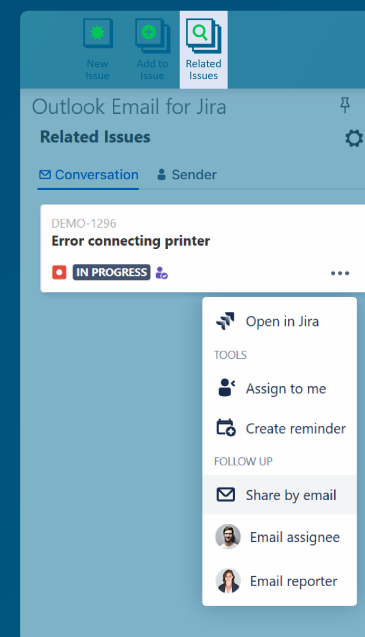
New Issue

Add to Issue

Related Issues

Outlook Email for Jira

Related Issues

Conversation

Sender

DEMO-1296

Error connecting printer

IN PROGRESS

Open in Jira

TOOLS

Assign to me

Create reminder

FOLLOW UP

Share by email

Email assignee

Email reporter